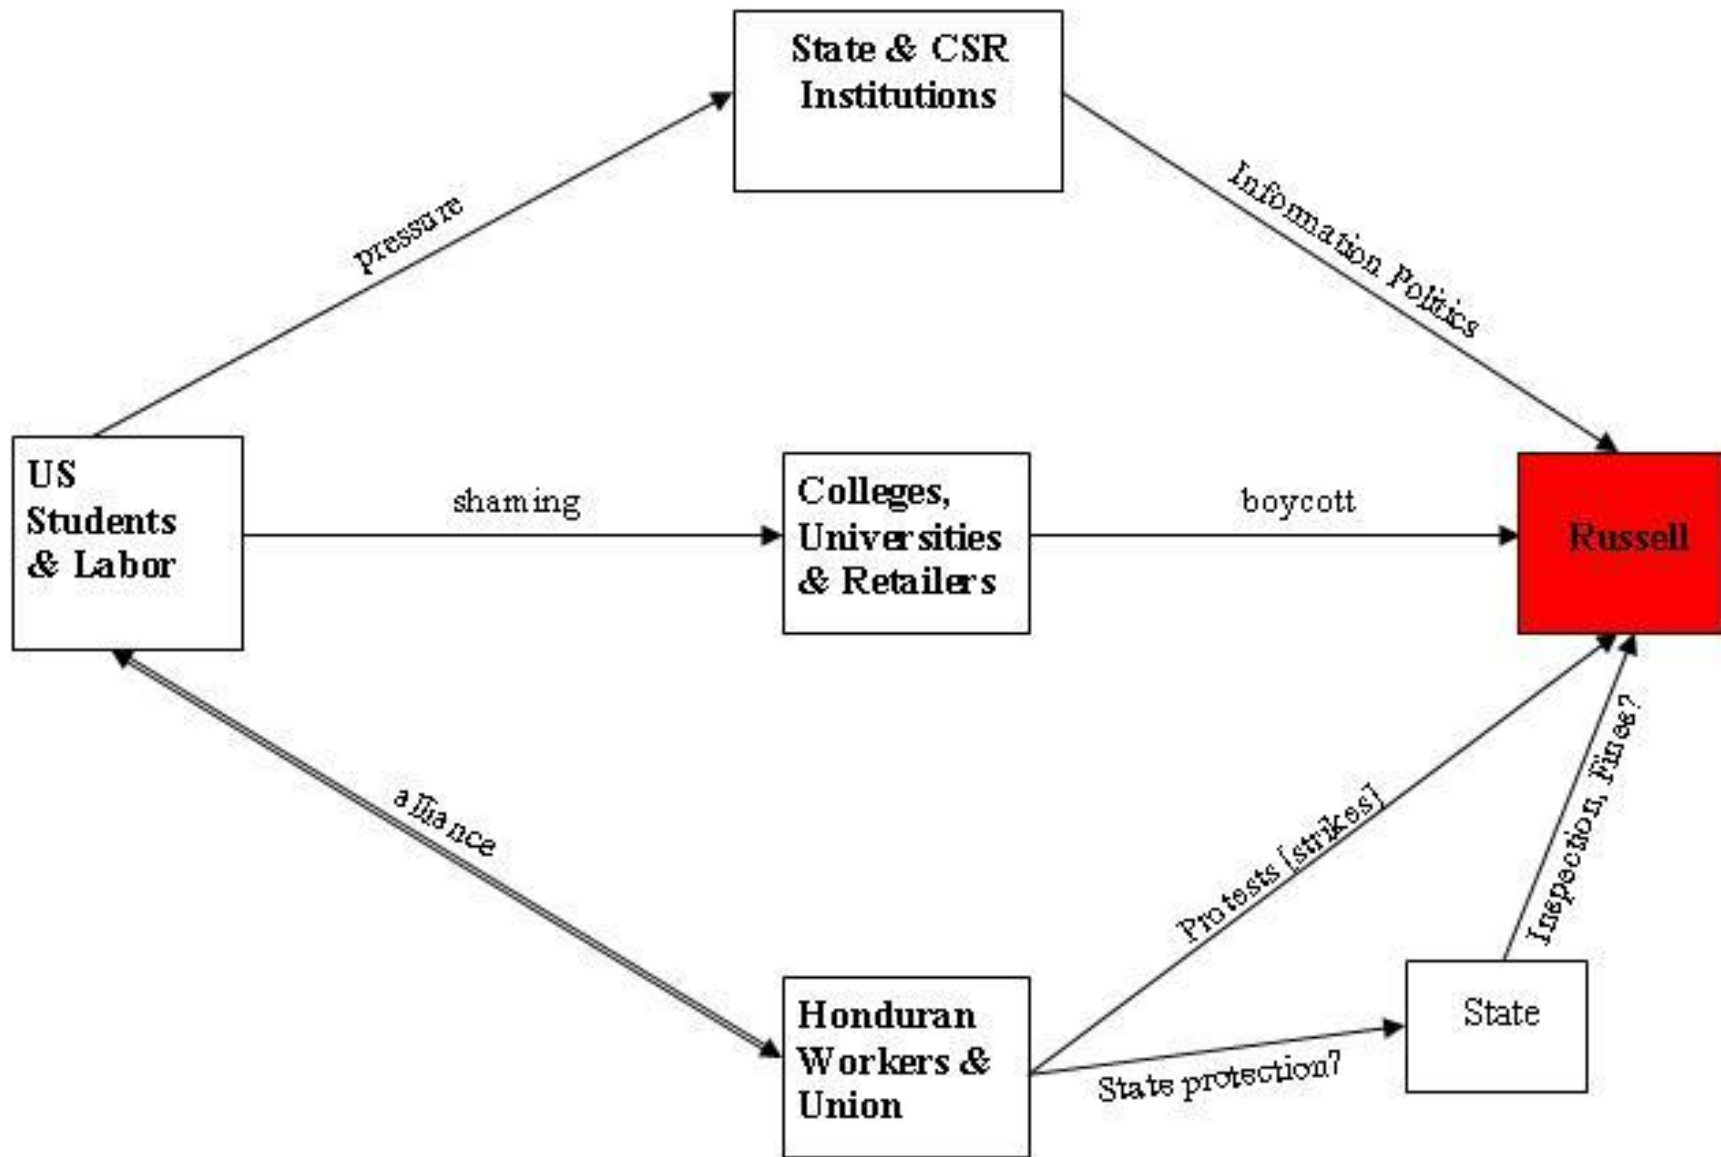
State & CSR Institutions

pressure

Information Politics

US Students & Labor

shaming

Colleges, Universities & Retailers

boycott

Russell

alliance

Protests [strikes]

Inspection, Fines?

Honduran Workers & Union

State protection?

State